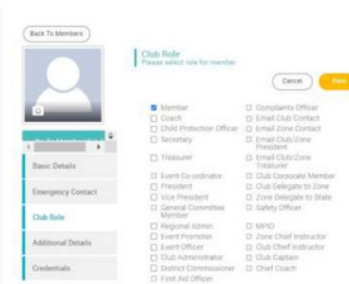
Back To Members

Club Role
Please select role for member

Cancel
Save

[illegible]

Basic Details
Emergency Contact
Club Role
Additional Details
Credentials

Member
Coach
Child Protection Officer
Secretary
Treasurer
Event Co-ordinator
President
Vice President
General Committee Member
Regional Admin
Event Promoter
Event Officer
Club Administrator
District Commissioner
First Aid Officer

Complaints Officer
Email Club Contact
Email Zone Contact
Email Club/Zone President
Email Club/Zone Treasurer
Club Corporate Member
Club Delegate to Zone
Zone Delegate to State
Safety Officer
MPIO
Zone Chief Instructor
Club Chief Instructor
Club Captain
Chief Coach